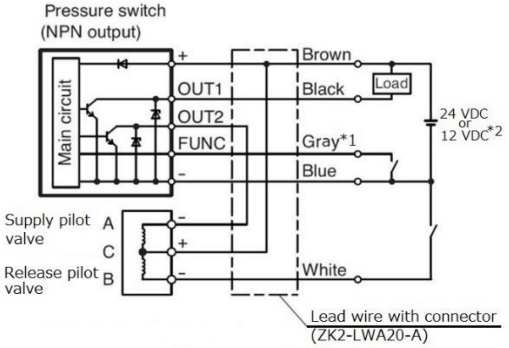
Pressure switch
(NPN output)

Main circuit

+
OUT1
OUT2
FUNC
-

Brown
Black
Load
Gray*1
Blue

24 VDC
or
12 VDC*2

Supply pilot valve
A
C
Release pilot valve
B

-
+
-

White

Lead wire with connector
(ZK2-LWA20-A)